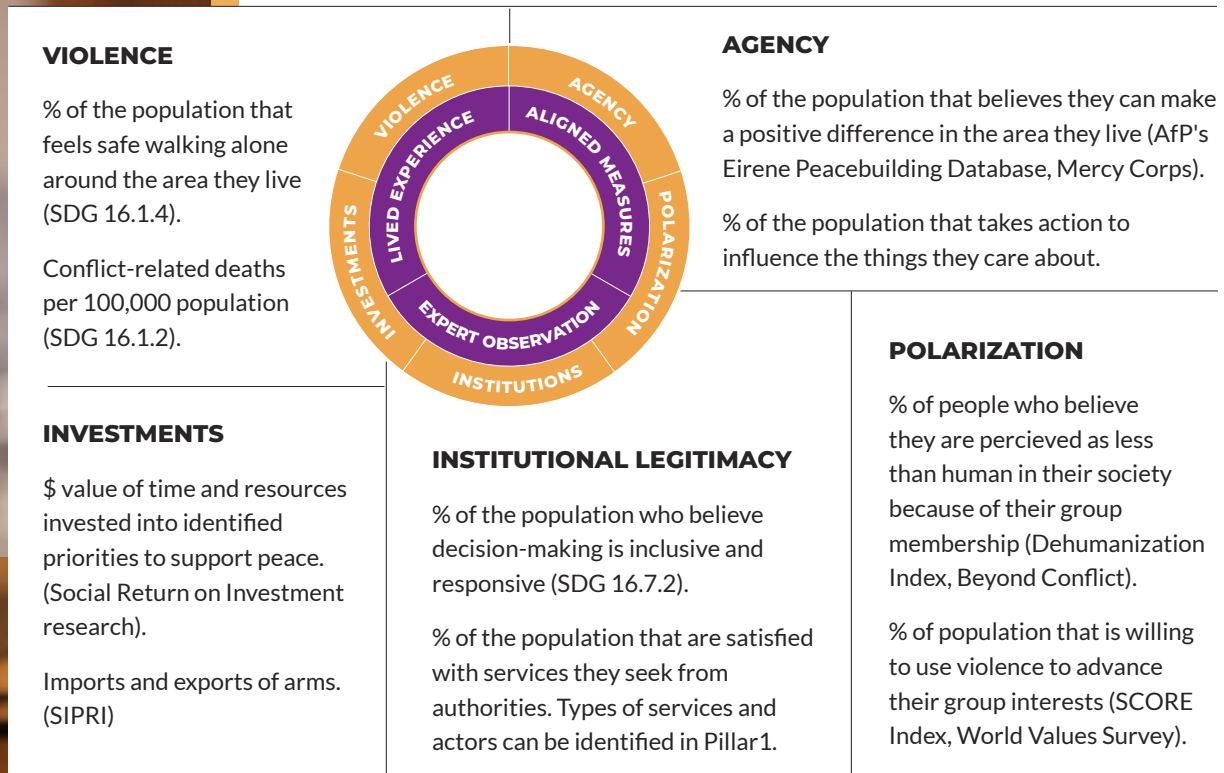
VIOLENCE

% of the population that feels safe walking alone around the area they live (SDG 16.1.4).

Conflict-related deaths per 100,000 population (SDG 16.1.2).

VIOLENCE
AGENCY
POLARIZATION
INSTITUTIONS
INVESTMENTS
LIVED EXPERIENCE
ALIGNED MEASURES
EXPERT OBSERVATION

AGENCY

% of the population that believes they can make a positive difference in the area they live (AfP's Eirene Peacebuilding Database, Mercy Corps).

% of the population that takes action to influence the things they care about.

INVESTMENTS

$ value of time and resources invested into identified priorities to support peace. (Social Return on Investment research).

Imports and exports of arms. (SIPRI)

INSTITUTIONAL LEGITIMACY

% of the population who believe decision-making is inclusive and responsive (SDG 16.7.2).

% of the population that are satisfied with services they seek from authorities. Types of services and actors can be identified in Pillar1.

POLARIZATION

% of people who believe they are percieved as less than human in their society because of their group membership (Dehumanization Index, Beyond Conflict).

% of population that is willing to use violence to advance their group interests (SCORE Index, World Values Survey).